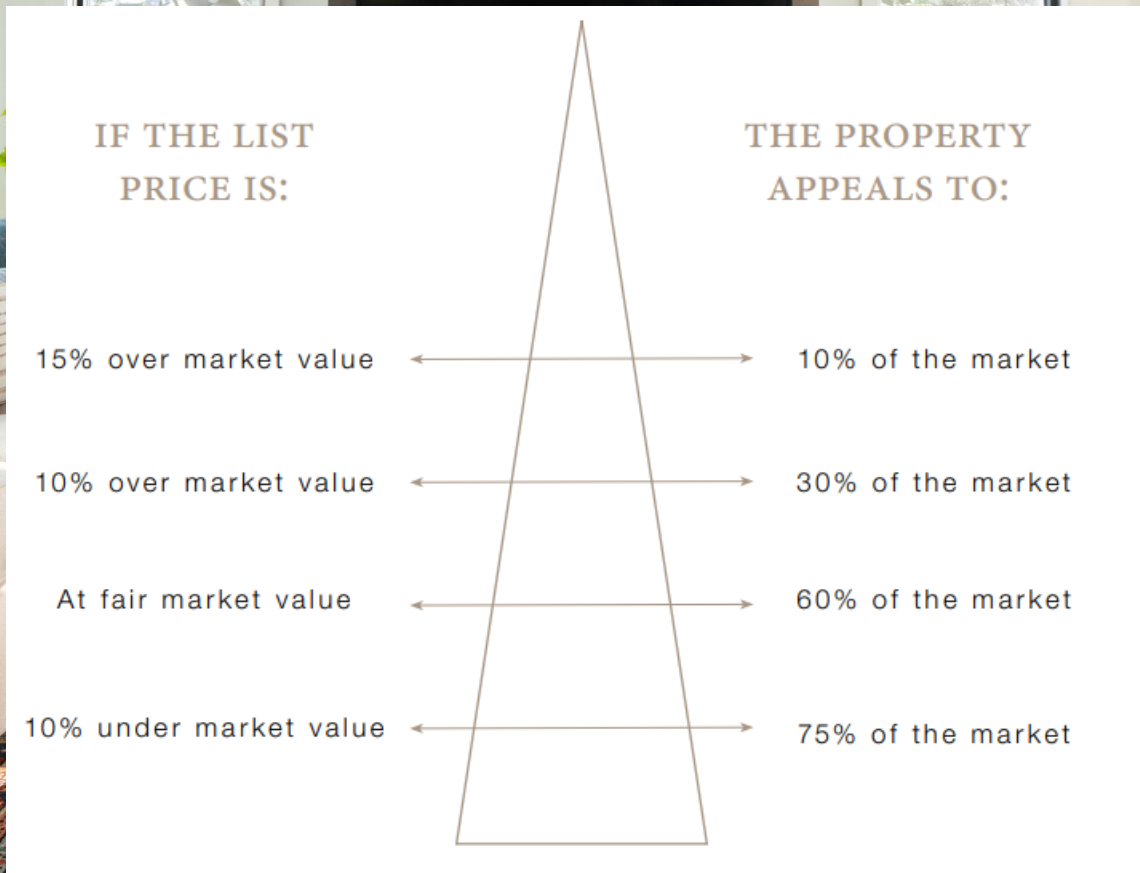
IF THE LIST PRICE IS:

THE PROPERTY APPEALS TO:

15% over market value

10% of the market

10% over market value

30% of the market

At fair market value

60% of the market

10% under market value

75% of the market